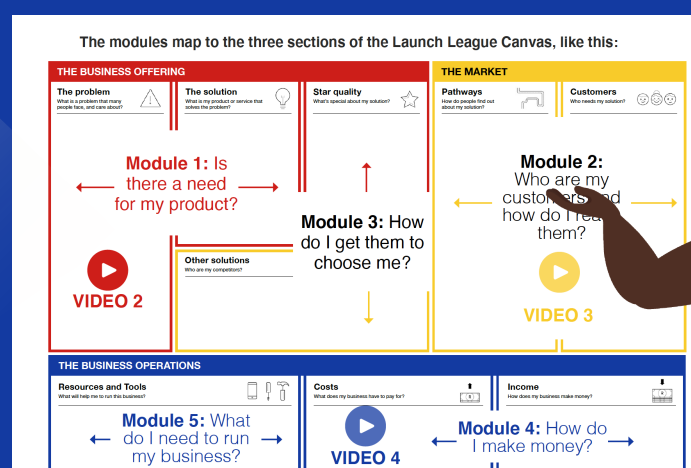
The modules map to the three sections of the Launch League Canvas, like this:

THE BUSINESS OFFERING

The problem
What is a problem that many people face, and care about?

The solution
What is my product or service that solves the problem?

Star quality
What's special about my solution?

Module 1: Is there a need for my product?

VIDEO 2

Other solutions
Who are my competitors?

Module 3: How do I get them to choose me?

THE MARKET

Pathways
How do people find out about my solution?

Customers
Who needs my solution?

Module 2: Who are my customers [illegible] how do I rea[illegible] them?

VIDEO 3

THE BUSINESS OPERATIONS

Resources and Tools
What will help me to run this business?

Module 5: What do I need to run my business?

Costs
What does my business have to pay for?

VIDEO 4

Income
How does my business make money?

Module 4: How do I make money?